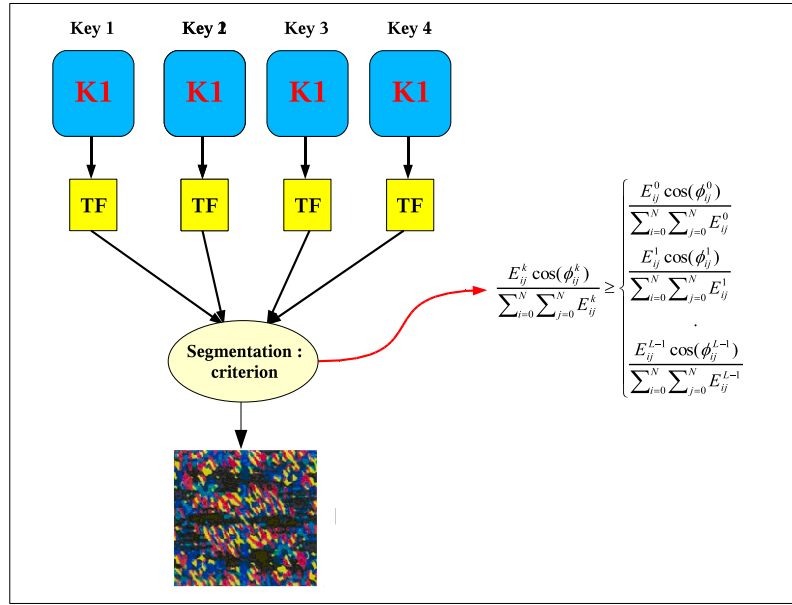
Key 1 Key 2 Key 3 Key 4

K1 K1 K1 K1

TF TF TF TF

Segmentation : criterion

$\frac{E_{ij}^{k}\cos(\phi_{ij}^{k})}{\sum_{i=0}^{N}\sum_{j=0}^{N}E_{ij}^{k}} \geq \begin{cases} \frac{E_{ij}^{0}\cos(\phi_{ij}^{0})}{\sum_{i=0}^{N}\sum_{j=0}^{N}E_{ij}^{0}} \\ \frac{E_{ij}^{1}\cos(\phi_{ij}^{1})}{\sum_{i=0}^{N}\sum_{j=0}^{N}E_{ij}^{1}} \\ . \\ \frac{E_{ij}^{L-1}\cos(\phi_{ij}^{L-1})}{\sum_{i=0}^{N}\sum_{j=0}^{N}E_{ij}^{L-1}} \end{cases}$